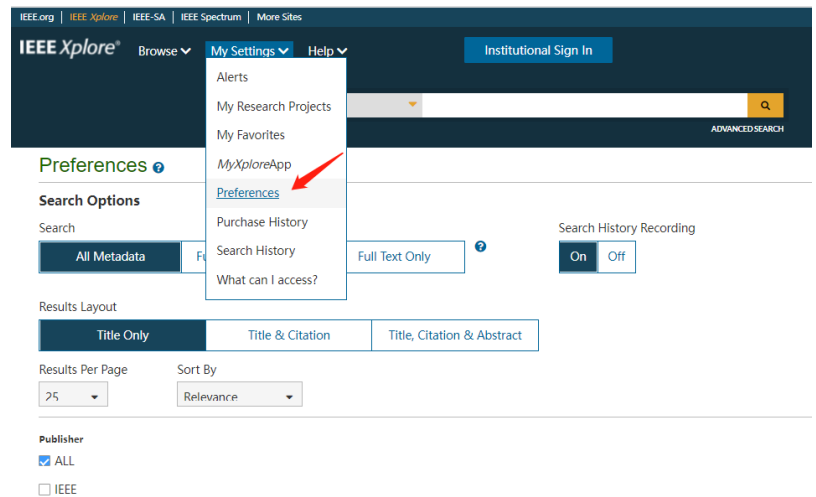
IEEE.org | IEEE Xplore | IEEE-SA | IEEE Spectrum | More Sites

IEEE Xplore®

Browse

My Settings

Help

Institutional Sign In

Alerts

My Research Projects

My Favorites

MyXploreApp

Preferences

Purchase History

Search History

What can I access?

ADVANCED SEARCH

Preferences

Search Options

Search

All Metadata

Fu

Full Text Only

Search History Recording

On

Off

Results Layout

Title Only

Title & Citation

Title, Citation & Abstract

Results Per Page

25

Sort By

Relevance

Publisher

ALL

IEEE